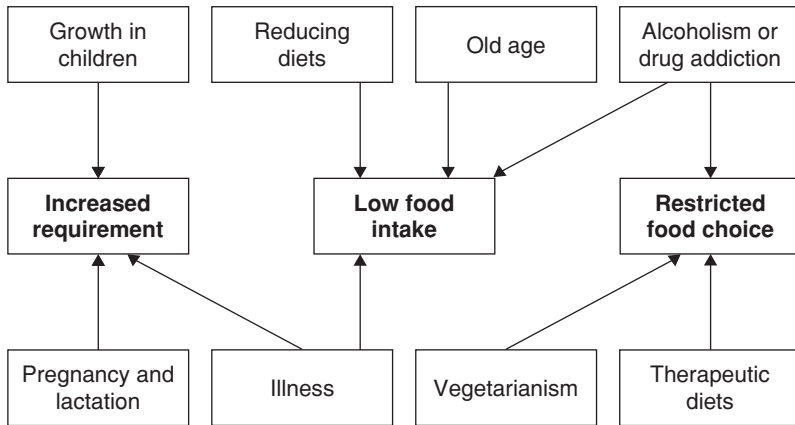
Growth in children

Reducing diets

Old age

Alcoholism or drug addiction

**Increased requirement**

**Low food intake**

**Restricted food choice**

Pregnancy and lactation

Illness

Vegetarianism

Therapeutic diets